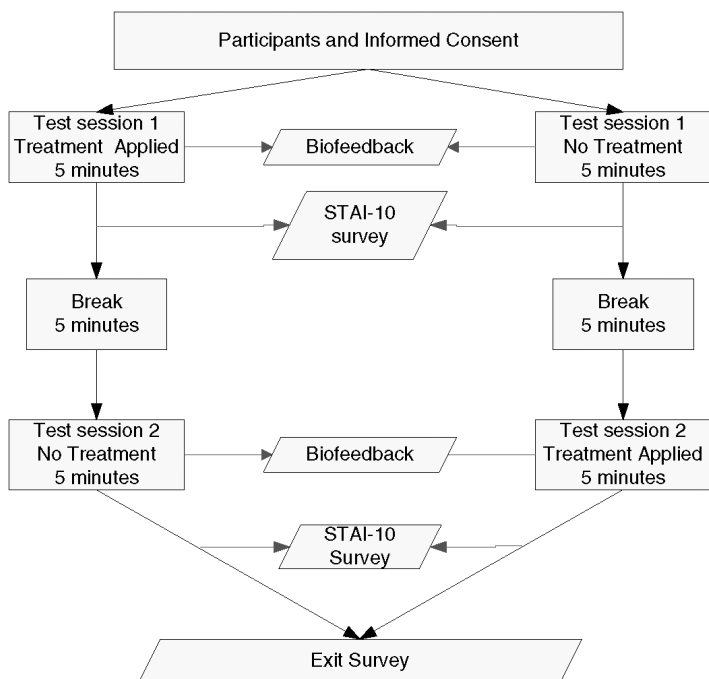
Participants and Informed Consent

Test session 1
Treatment Applied
5 minutes

Biofeedback

Test session 1
No Treatment
5 minutes

STAI-10
survey

Break
5 minutes

Break
5 minutes

Test session 2
No Treatment
5 minutes

Biofeedback

Test session 2
Treatment Applied
5 minutes

STAI-10
Survey

Exit Survey